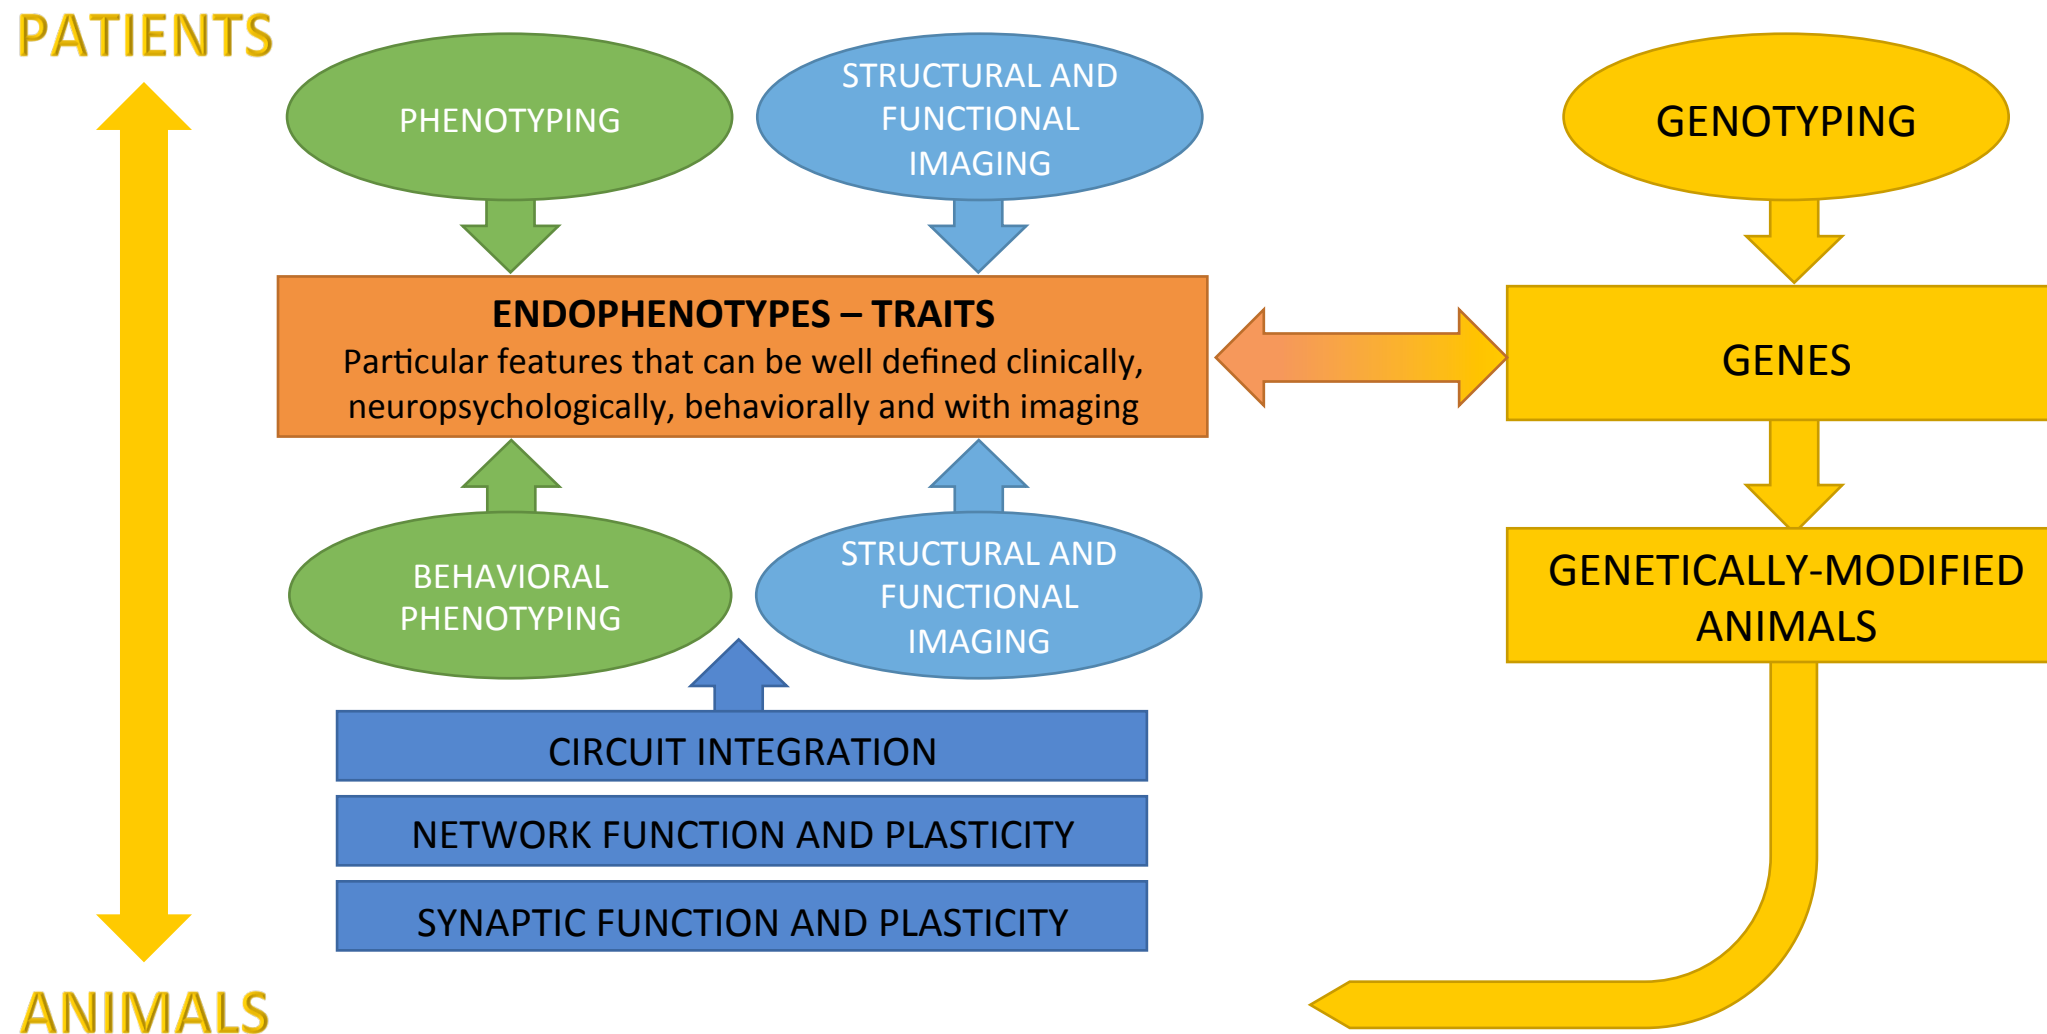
PATIENTS

PHENOTYPING

STRUCTURAL AND FUNCTIONAL IMAGING

GENOTYPING

ENDOPHENOTYPES – TRAITS
Particular features that can be well defined clinically, neuropsychologically, behaviorally and with imaging

GENES

BEHAVIORAL PHENOTYPING

STRUCTURAL AND FUNCTIONAL IMAGING

GENETICALLY-MODIFIED ANIMALS

CIRCUIT INTEGRATION

NETWORK FUNCTION AND PLASTICITY

SYNAPTIC FUNCTION AND PLASTICITY

ANIMALS